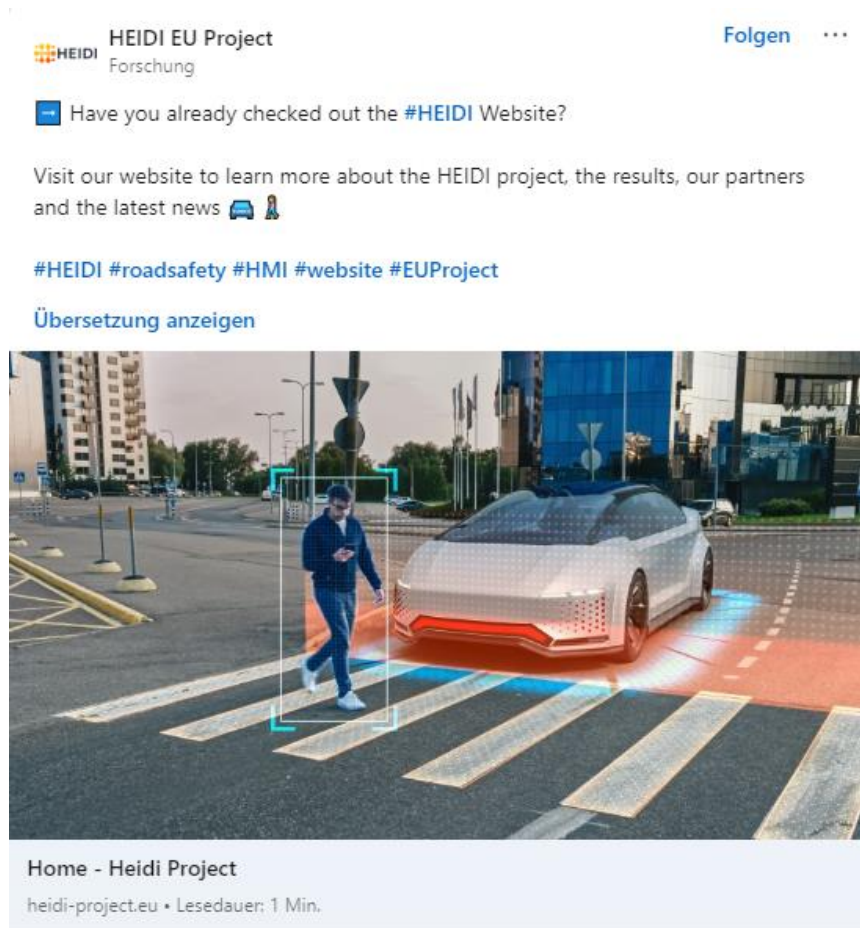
HEIDI

HEIDI EU Project
Forschung

Folgen ···

➡️ Have you already checked out the #HEIDI Website?

Visit our website to learn more about the HEIDI project, the results, our partners and the latest news 🚘 🚶

#HEIDI #roadsafety #HMI #website #EUProject

Übersetzung anzeigen

Home - Heidi Project
heidi-project.eu • Lesedauer: 1 Min.